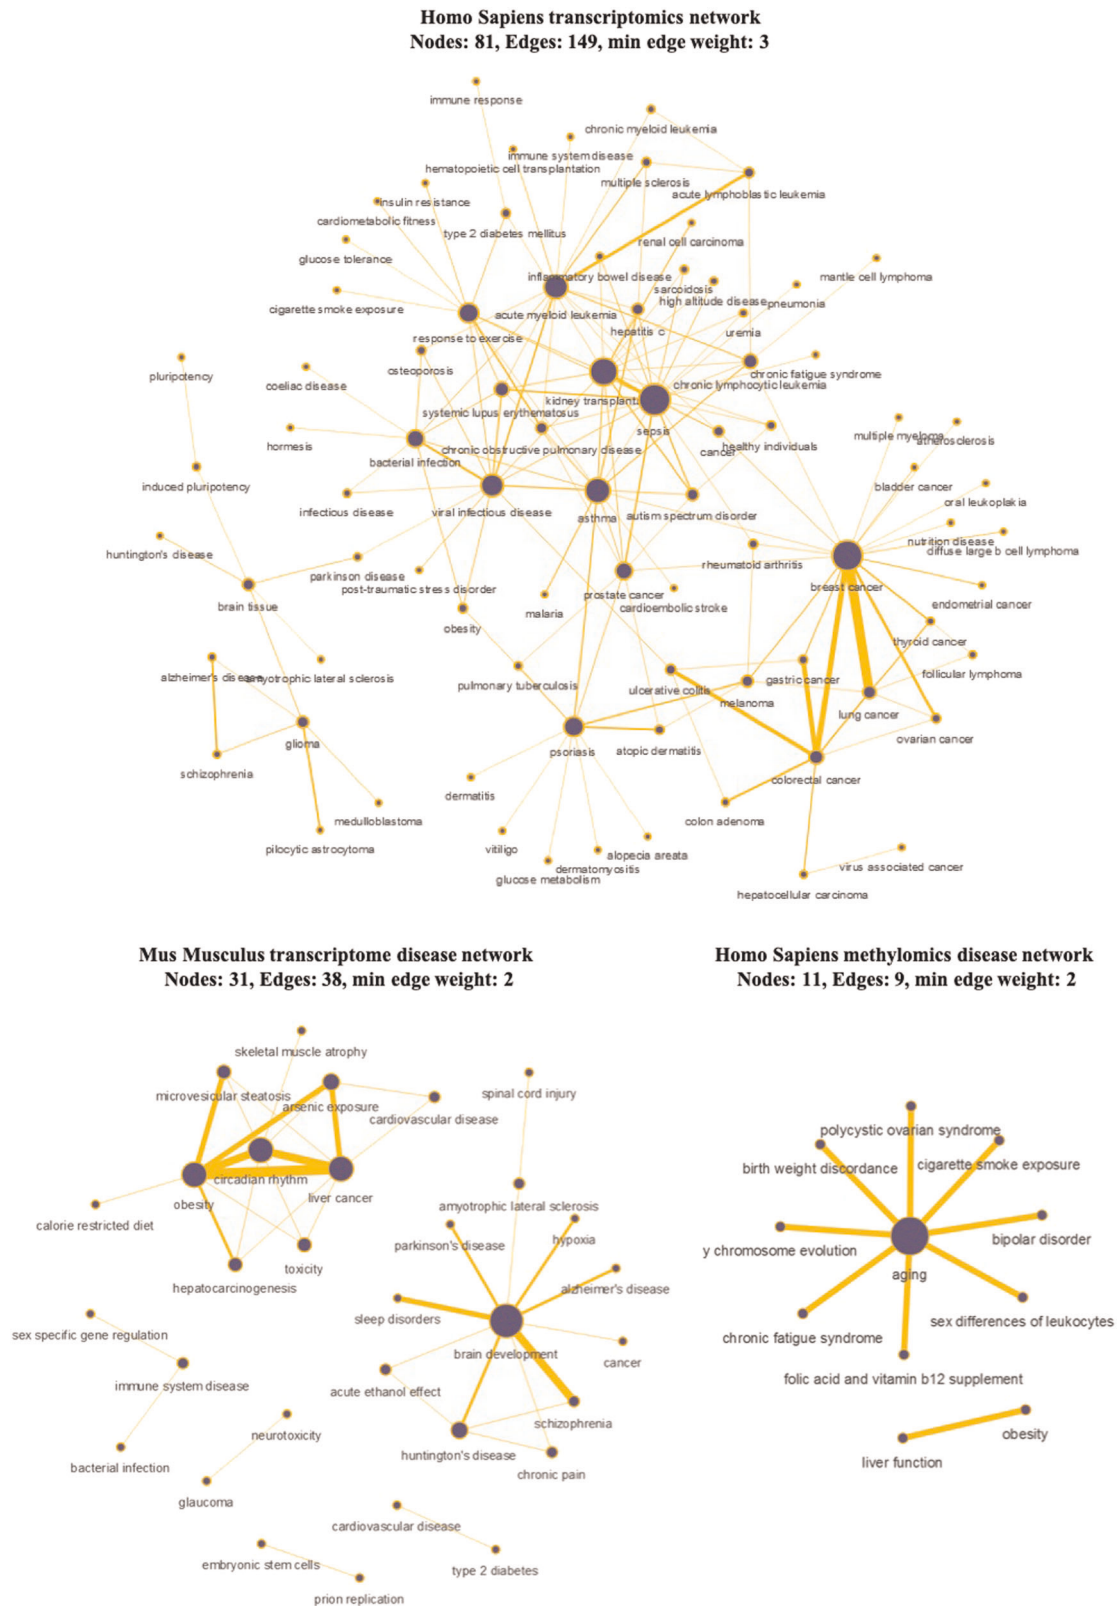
Homo Sapiens transcriptomics network
Nodes: 81, Edges: 149, min edge weight: 3

immune response
chronic myeloid leukemia
immune system disease
hematopoietic cell transplantation
multiple sclerosis
acute lymphoblastic leukemia
insulin resistance
cardiometabolic fitness
type 2 diabetes mellitus
renal cell carcinoma
glucose tolerance
inflammatory bowel disease
sarcoidosis
mantle cell lymphoma
high altitude disease
pneumonia
cigarette smoke exposure
acute myeloid leukemia
hepatitis c
uremia
response to exercise
pluripotency
osteoporosis
coeliac disease
chronic fatigue syndrome
chronic lymphocytic leukemia
kidney transplant
systemic lupus erythematosus
sepsis
multiple myeloma
atherosclerosis
hormesis
chronic obstructive pulmonary disease
cancer
healthy individuals
bacterial infection
induced pluripotency
bladder cancer
oral leukoplakia
infectious disease
viral infectious disease
asthma
autism spectrum disorder
nutrition disease
diffuse large b cell lymphoma
huntington's disease
rheumatoid arthritis
parkinson disease
post-traumatic stress disorder
breast cancer
brain tissue
prostate cancer
malaria
cardioembolic stroke
endometrial cancer
obesity
thyroid cancer
follicular lymphoma
alzheimer's disease
amyotrophic lateral sclerosis
pulmonary tuberculosis
ulcerative colitis
gastric cancer
melanoma
lung cancer
glioma
ovarian cancer
schizophrenia
psoriasis
atopic dermatitis
colorectal cancer
dermatitis
medulloblastoma
colon adenoma
pilocytic astrocytoma
vitiligo
alopecia areata
dermatomyositis
glucose metabolism
virus associated cancer
hepatocellular carcinoma

Mus Musculus transcriptome disease network
Nodes: 31, Edges: 38, min edge weight: 2

skeletal muscle atrophy
microvesicular steatosis
arsenic exposure
spinal cord injury
cardiovascular disease
circadian rhythm
obesity
liver cancer
calorie restricted diet
amyotrophic lateral sclerosis
parkinson's disease
hypoxia
toxicity
hepatocarcinogenesis
alzheimer's disease
sleep disorders
sex specific gene regulation
brain development
cancer
immune system disease
acute ethanol effect
neurotoxicity
schizophrenia
huntington's disease
bacterial infection
chronic pain
glaucoma
cardiovascular disease
embryonic stem cells
type 2 diabetes
prion replication

Homo Sapiens methylomics disease network
Nodes: 11, Edges: 9, min edge weight: 2

polycystic ovarian syndrome
birth weight discordance
cigarette smoke exposure
y chromosome evolution
bipolar disorder
aging
sex differences of leukocytes
chronic fatigue syndrome
folic acid and vitamin b12 supplement
obesity
liver function